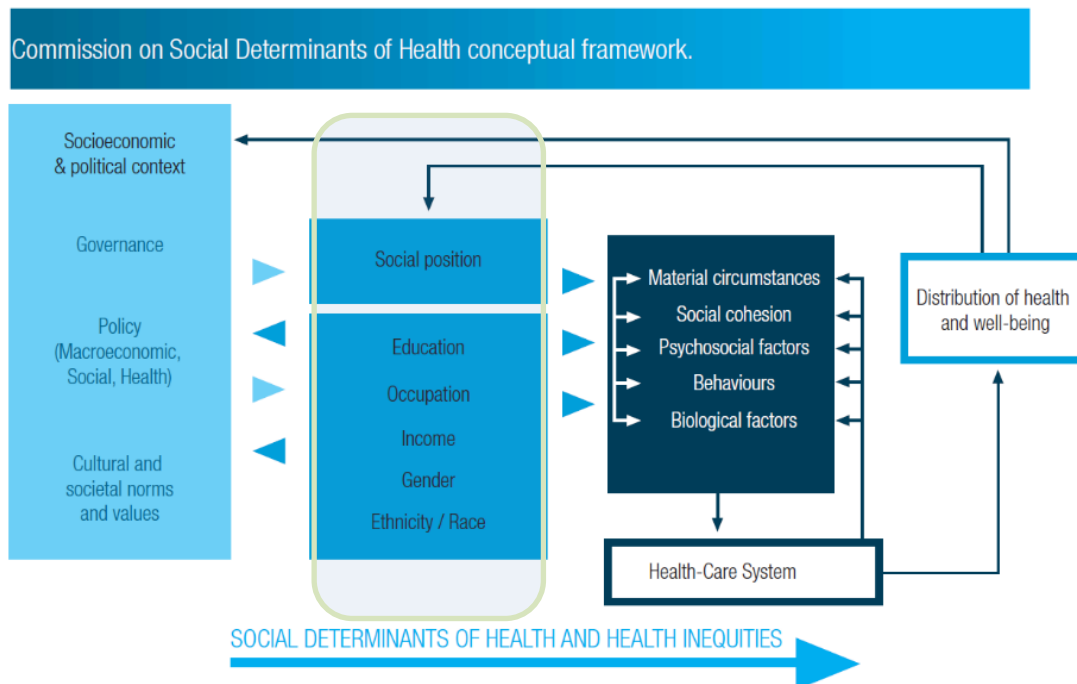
Commission on Social Determinants of Health conceptual framework.

Socioeconomic & political context

Governance

Policy (Macroeconomic, Social, Health)

Cultural and societal norms and values

Social position

Education

Occupation

Income

Gender

Ethnicity / Race

Material circumstances

Social cohesion

Psychosocial factors

Behaviours

Biological factors

Distribution of health and well-being

Health-Care System

SOCIAL DETERMINANTS OF HEALTH AND HEALTH INEQUITIES